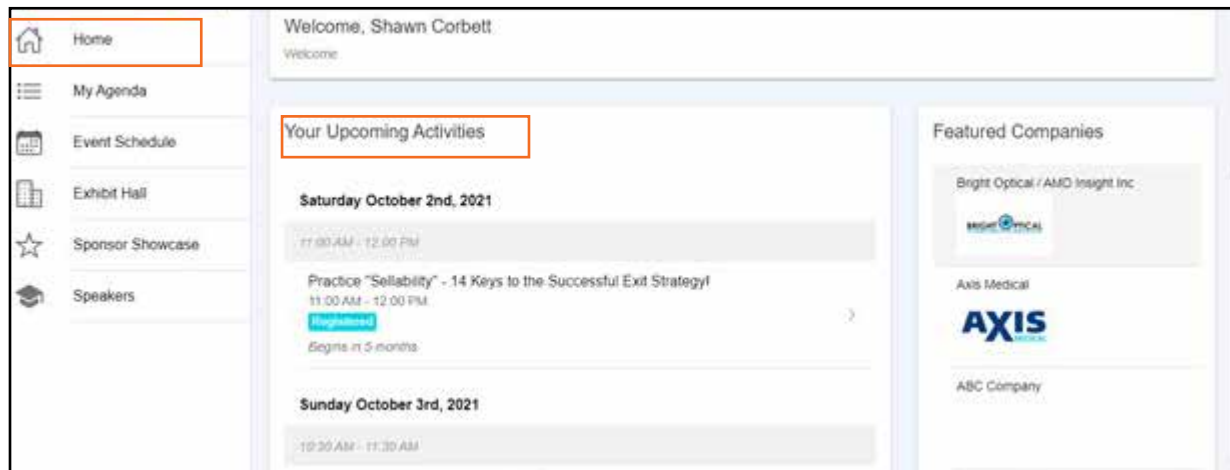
Home
My Agenda
Event Schedule
Exhibit Hall
Sponsor Showcase
Speakers

Welcome, Shawn Corbett
Welcome

Your Upcoming Activities

Saturday October 2nd, 2021

11:00 AM - 12:00 PM

Practice "Sellability" - 14 Keys to the Successful Exit Strategy!
11:00 AM - 12:00 PM
Registered
Begins in 5 months

Sunday October 3rd, 2021

10:30 AM - 11:30 AM

Featured Companies

Bright Optical / AMD Insight Inc
BRIGHT OPTICAL

Axis Medical
AXIS
MEDICAL

ABC Company